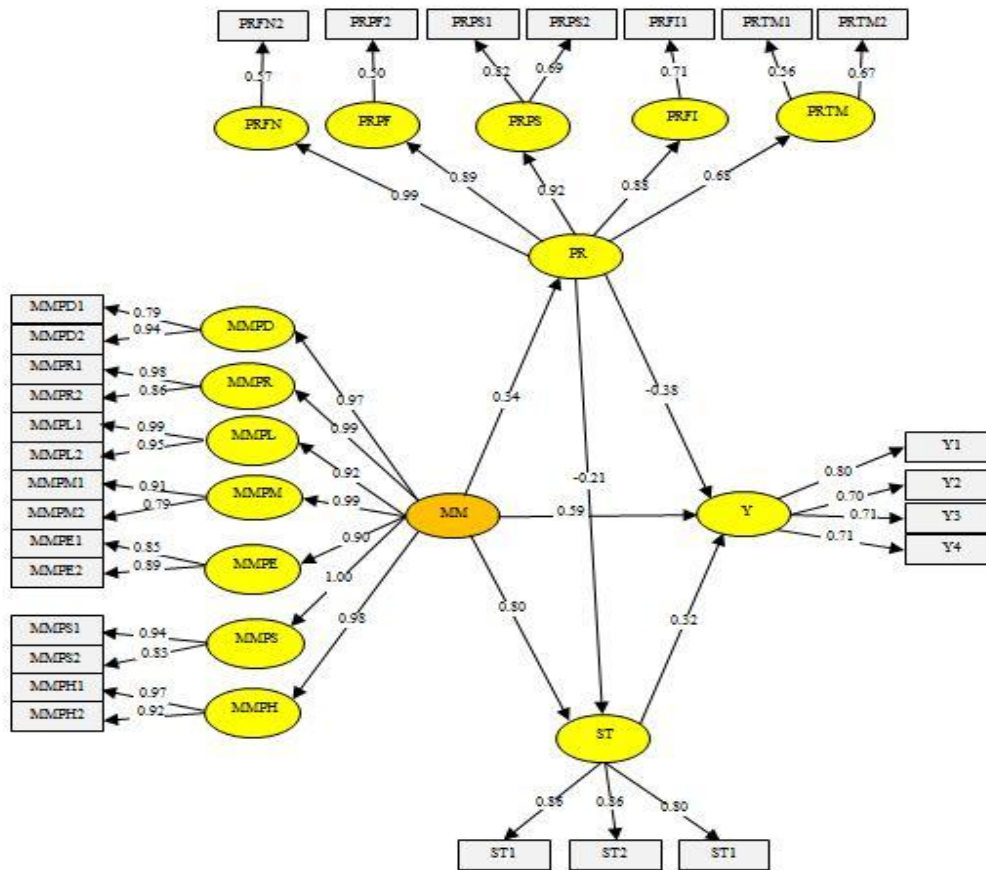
PRFN2
PRPF2
PRPS1
PRPS2
PRFI1
PRTM1
PRTM2
0.57
0.50
0.82
0.69
0.71
0.56
0.67
PRFN
PRPF
PRPS
PRFI
PRTM
0.99
0.89
0.92
0.88
0.68
PR
MMPD1
MMPD2
MMPR1
MMPR2
MMPL1
MMPL2
MMPM1
MMPM2
MMPE1
MMPE2
MMPS1
MMPS2
MMPH1
MMPH2
0.79
0.94
0.98
0.86
0.99
0.95
0.91
0.79
0.85
0.89
0.94
0.83
0.97
0.92
MMPD
MMPR
MMPL
MMPM
MMPE
MMPS
MMPH
0.97
0.99
0.92
0.99
0.90
1.00
0.98
0.54
-0.38
-0.21
MM
0.59
Y
0.80
0.70
0.71
0.71
Y1
Y2
Y3
Y4
0.80
0.52
ST
0.88
0.86
0.80
ST1
ST2
ST1